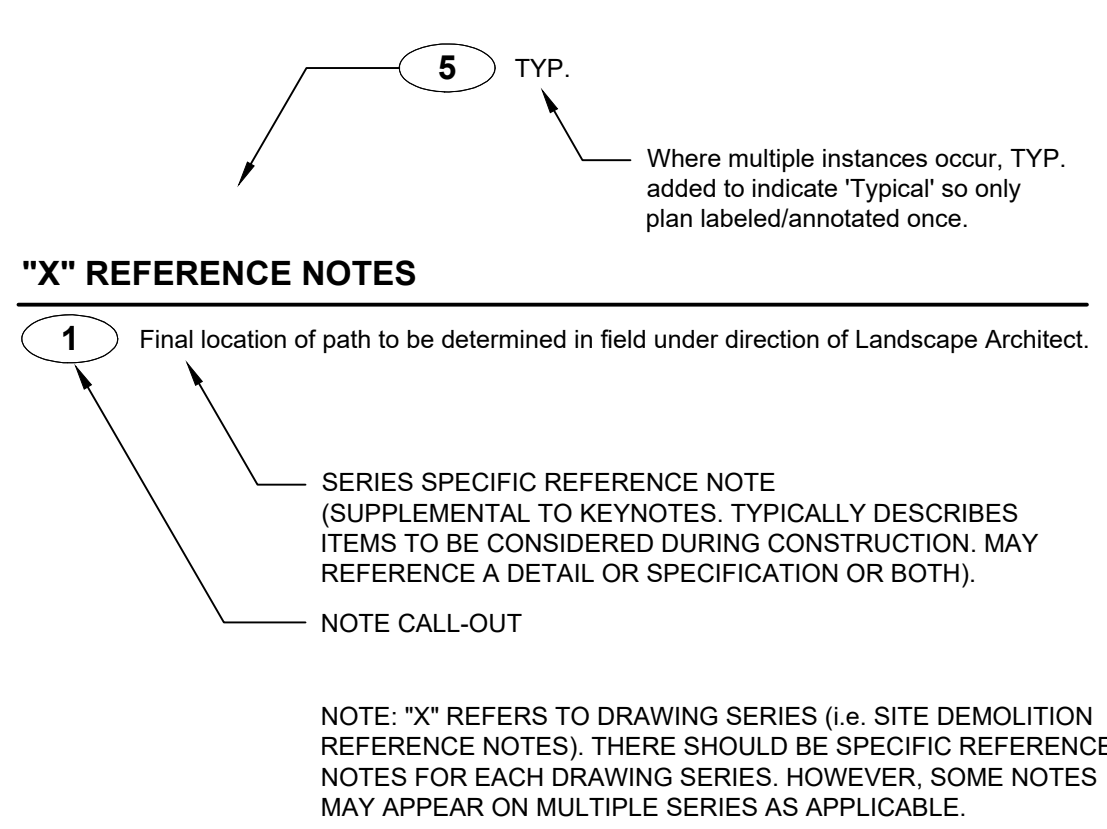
5 TYP.

Where multiple instances occur, TYP. added to indicate 'Typical' so only plan labeled/annotated once.

"X" REFERENCE NOTES

1 Final location of path to be determined in field under direction of Landscape Architect.

SERIES SPECIFIC REFERENCE NOTE (SUPPLEMENTAL TO KEYNOTES. TYPICALLY DESCRIBES ITEMS TO BE CONSIDERED DURING CONSTRUCTION. MAY REFERENCE A DETAIL OR SPECIFICATION OR BOTH).

NOTE CALL-OUT

NOTE: "X" REFERS TO DRAWING SERIES (i.e. SITE DEMOLITION REFERENCE NOTES). THERE SHOULD BE SPECIFIC REFERENCE NOTES FOR EACH DRAWING SERIES. HOWEVER, SOME NOTES MAY APPEAR ON MULTIPLE SERIES AS APPLICABLE.